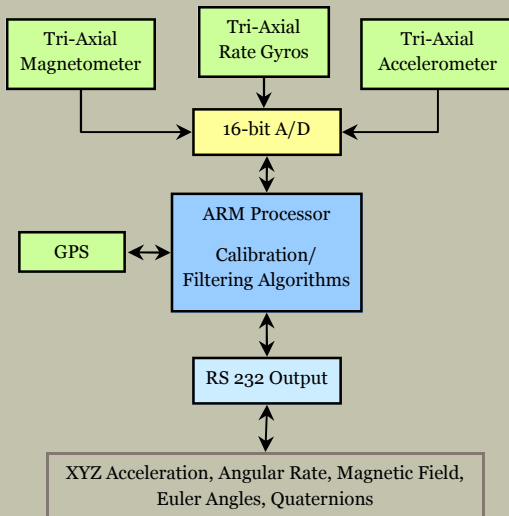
Tri-Axial Magnetometer

Tri-Axial Rate Gyros

Tri-Axial Accelerometer

16-bit A/D

GPS

ARM Processor

Calibration/ Filtering Algorithms

RS 232 Output

XYZ Acceleration, Angular Rate, Magnetic Field, Euler Angles, Quaternions